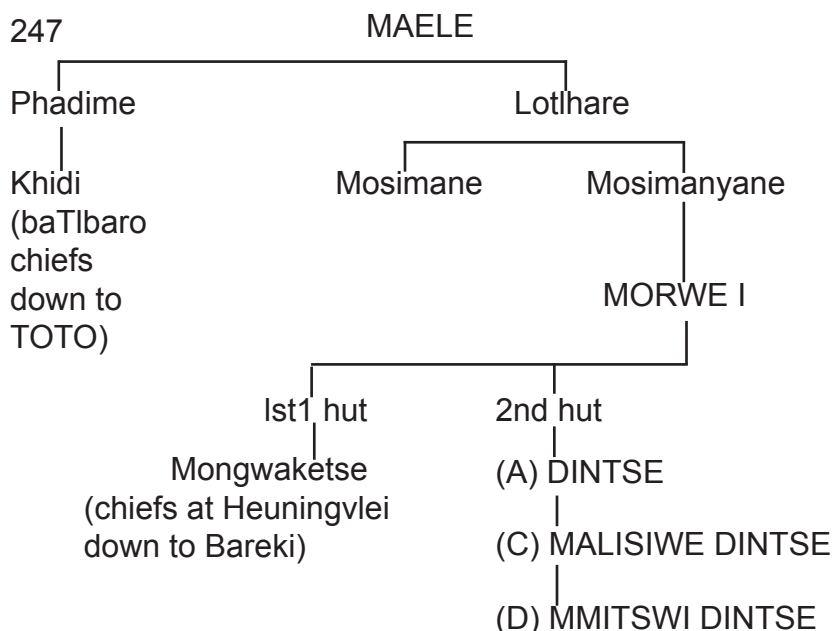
247

MAELE

Phadime

Lotlhare

Khidi (baTlbaro chiefs down to TOTO)

Mosimane

Mosimanyane

MORWE I

Ist1 hut

2nd hut

Mongwaketse (chiefs at Heuningvlei down to Bareki)

(A) DINTSE

(C) MALISIWE DINTSE

(D) MMITSWI DINTSE